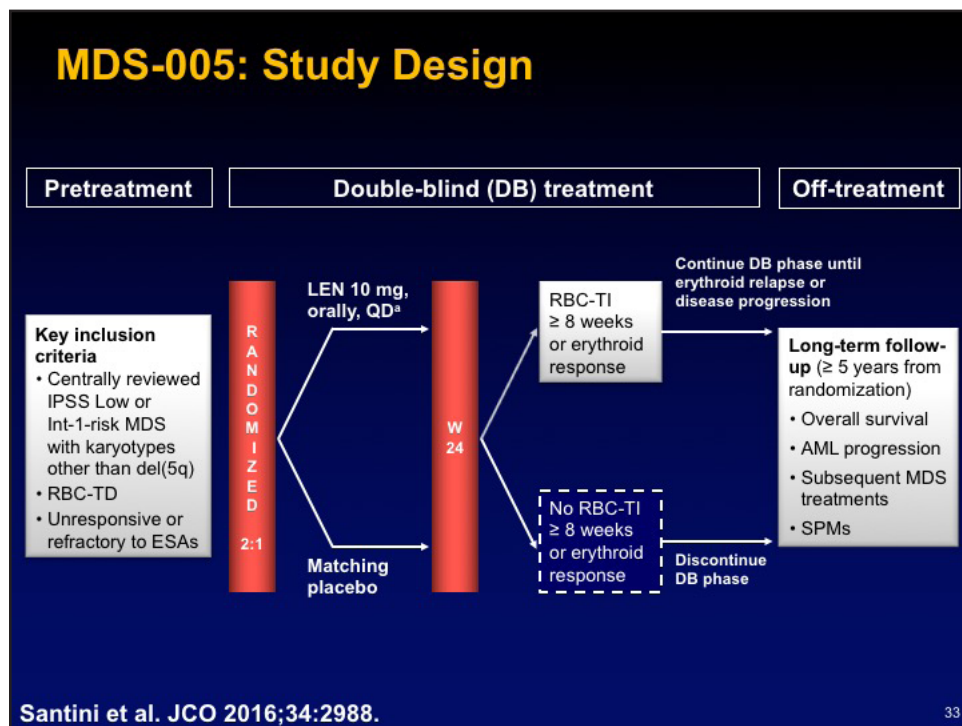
MDS-005: Study Design

Pretreatment

Double-blind (DB) treatment

Off-treatment

Key inclusion criteria
• Centrally reviewed IPSS Low or Int-1-risk MDS with karyotypes other than del(5q)
• RBC-TD
• Unresponsive or refractory to ESAs

R
A
N
D
O
M
I
Z
E
D

2:1

LEN 10 mg, orally, QD$^{a}$

Matching placebo

W
24

RBC-TI ≥ 8 weeks or erythroid response

Continue DB phase until erythroid relapse or disease progression

No RBC-TI ≥ 8 weeks or erythroid response

Discontinue DB phase

Long-term follow-up (≥ 5 years from randomization)
• Overall survival
• AML progression
• Subsequent MDS treatments
• SPMs

Santini et al. JCO 2016;34:2988.

33